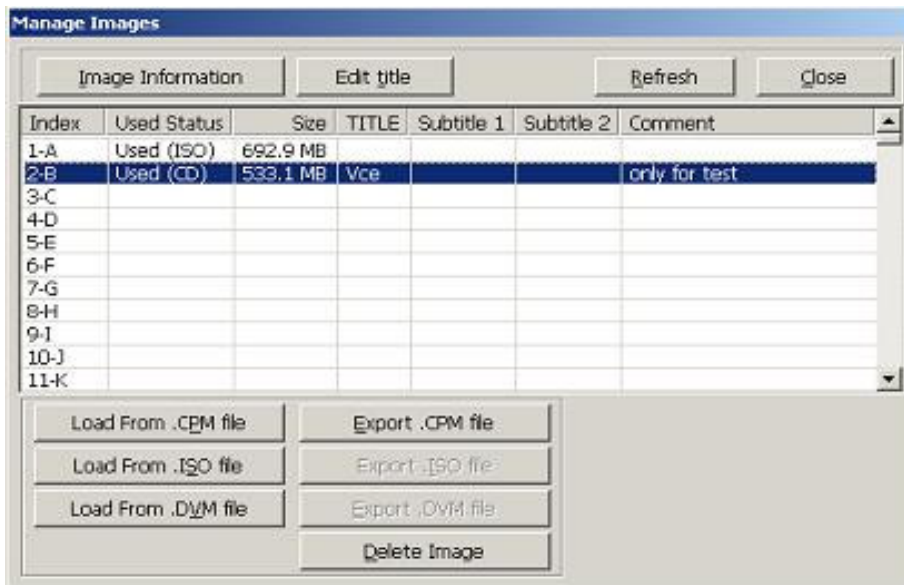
Manage Images

Image Information | Edit title | Refresh | Close

| Index | Used Status | Size | TITLE | Subtitle 1 | Subtitle 2 | Comment |
|---|---|---|---|---|---|---|
| 1-A | Used (ISO) | 692.9 MB | | | | |
| 2-B | Used (CD) | 533.1 MB | Vce | | | only for test |
| 3-C | | | | | | |
| 4-D | | | | | | |
| 5-E | | | | | | |
| 6-F | | | | | | |
| 7-G | | | | | | |
| 8-H | | | | | | |
| 9-I | | | | | | |
| 10-J | | | | | | |
| 11-K | | | | | | |

Load From .CPM file | Export .CPM file
Load From .ISO file | Export .ISO file
Load From .DVM file | Export .DVM file
Delete Image